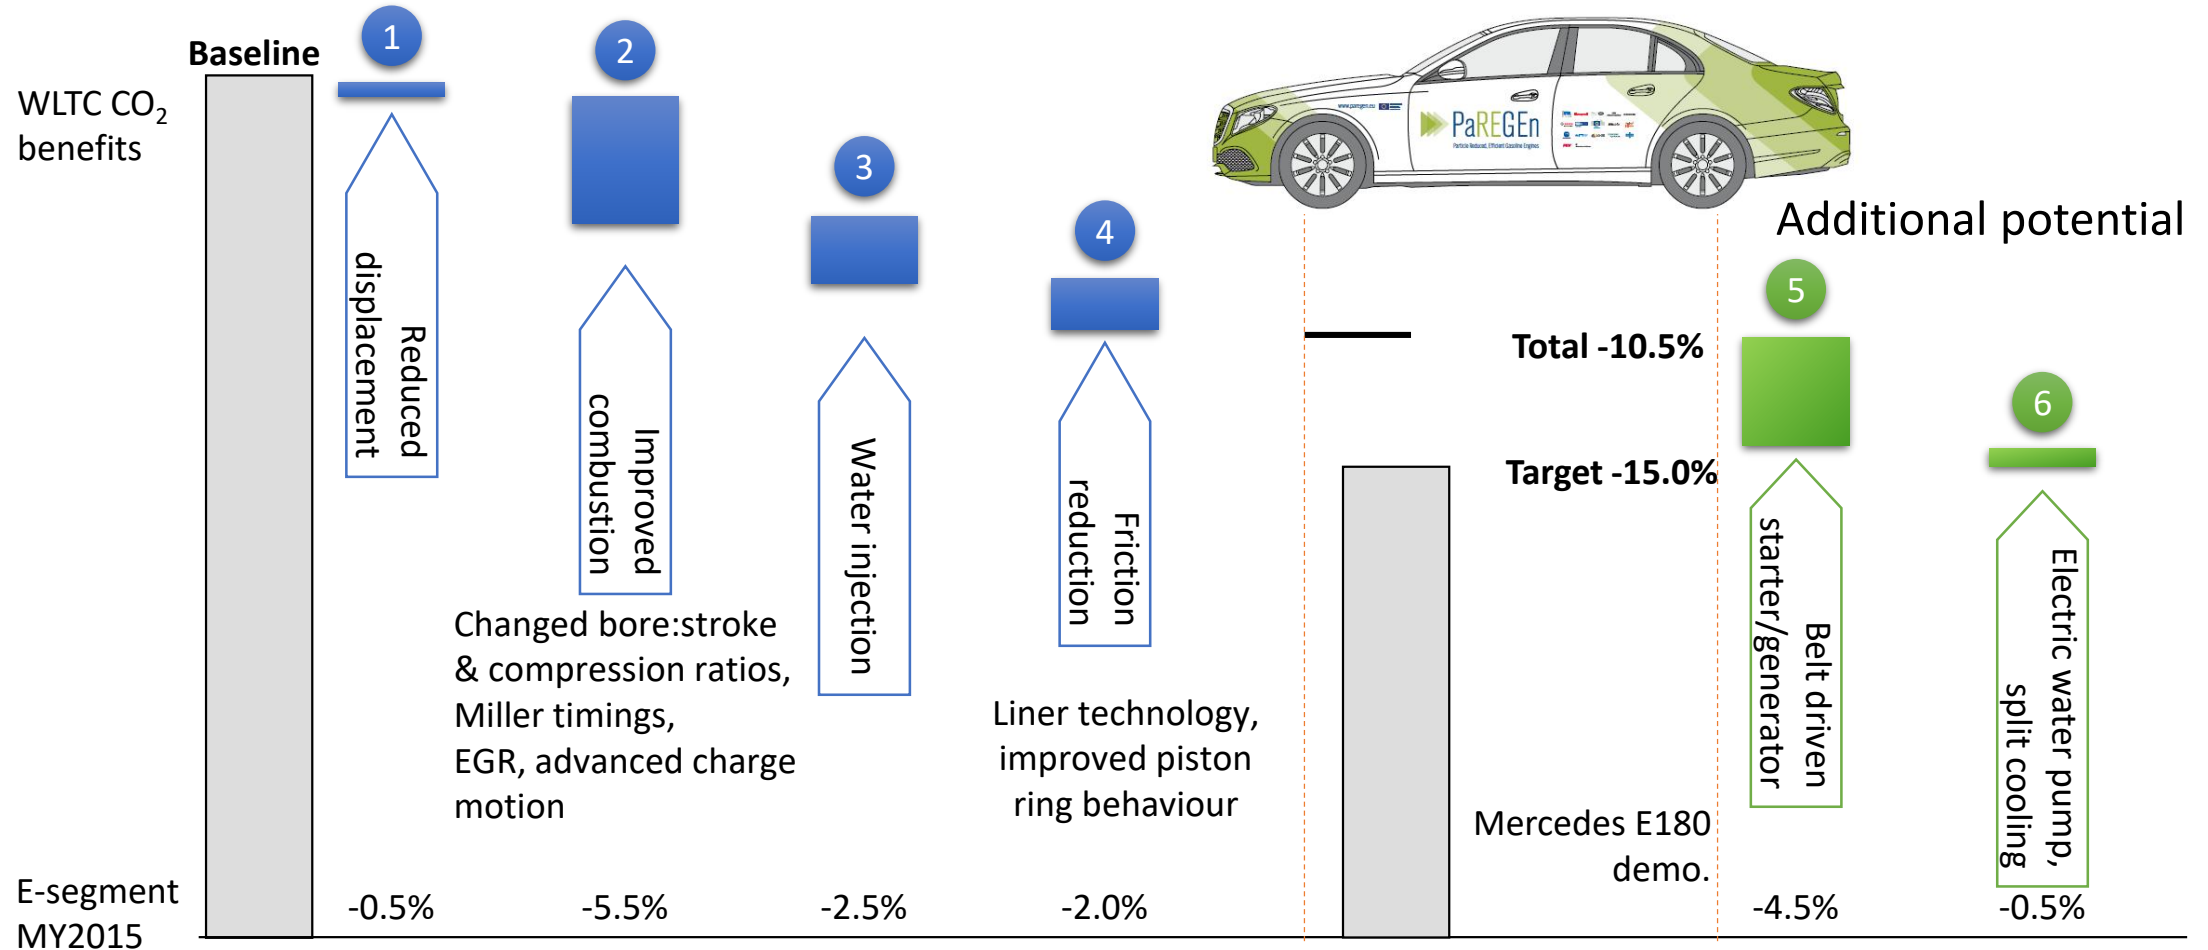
WLTC $CO_2$ benefits

Baseline

1
Reduced displacement
-0.5%

2
Improved combustion
Changed bore:stroke & compression ratios, Miller timings, EGR, advanced charge motion
-5.5%

3
Water injection
-2.5%

4
Friction reduction
Liner technology, improved piston ring behaviour
-2.0%

PaREGEn

Total -10.5%
Target -15.0%
Mercedes E180 demo.

Additional potential

5
Belt driven starter/generator
-4.5%

6
Electric water pump, split cooling
-0.5%

E-segment MY2015